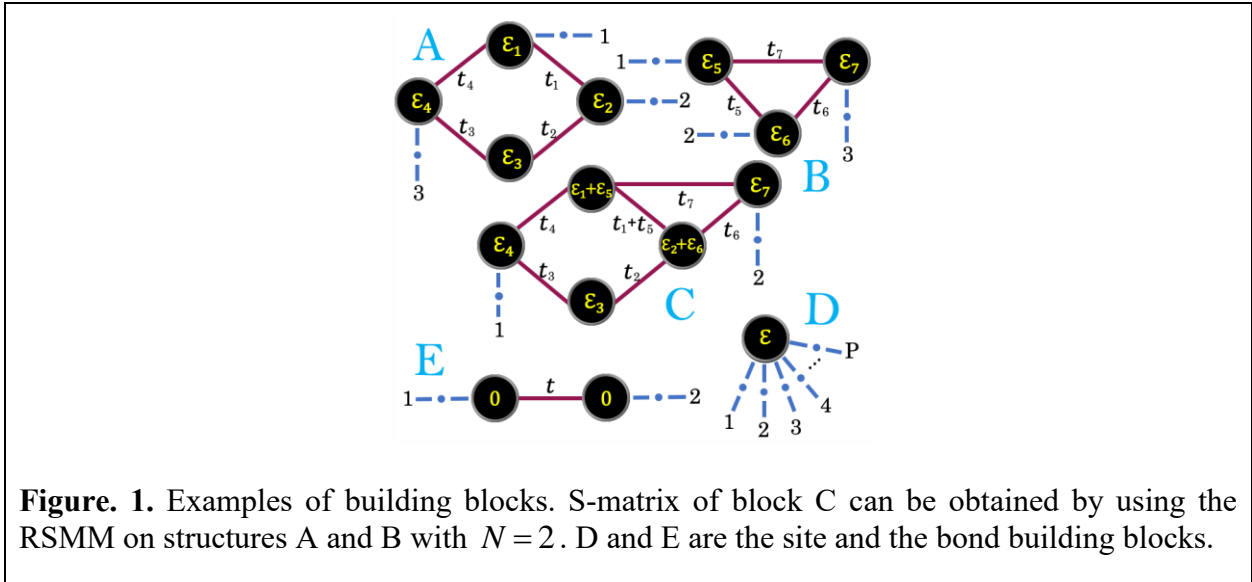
A
$\varepsilon_1$ 1
$t_4$ $t_1$
$\varepsilon_4$ $\varepsilon_2$ 2
$t_3$ $t_2$
$\varepsilon_3$
3

1 $\varepsilon_5$ $t_7$ $\varepsilon_7$
$t_5$ $t_6$
2 $\varepsilon_6$
3
B

$\varepsilon_1+\varepsilon_5$ $t_7$ $\varepsilon_7$
$t_4$ $t_1+t_5$ $t_6$
$\varepsilon_4$ $\varepsilon_2+\varepsilon_6$
$t_3$ $t_2$ 2
$\varepsilon_3$ C
1

D
$\varepsilon$ P
4
1 2 3

E
1 0 $t$ 0 2

**Figure. 1.** Examples of building blocks. S-matrix of block C can be obtained by using the RSMM on structures A and B with $N=2$. D and E are the site and the bond building blocks.